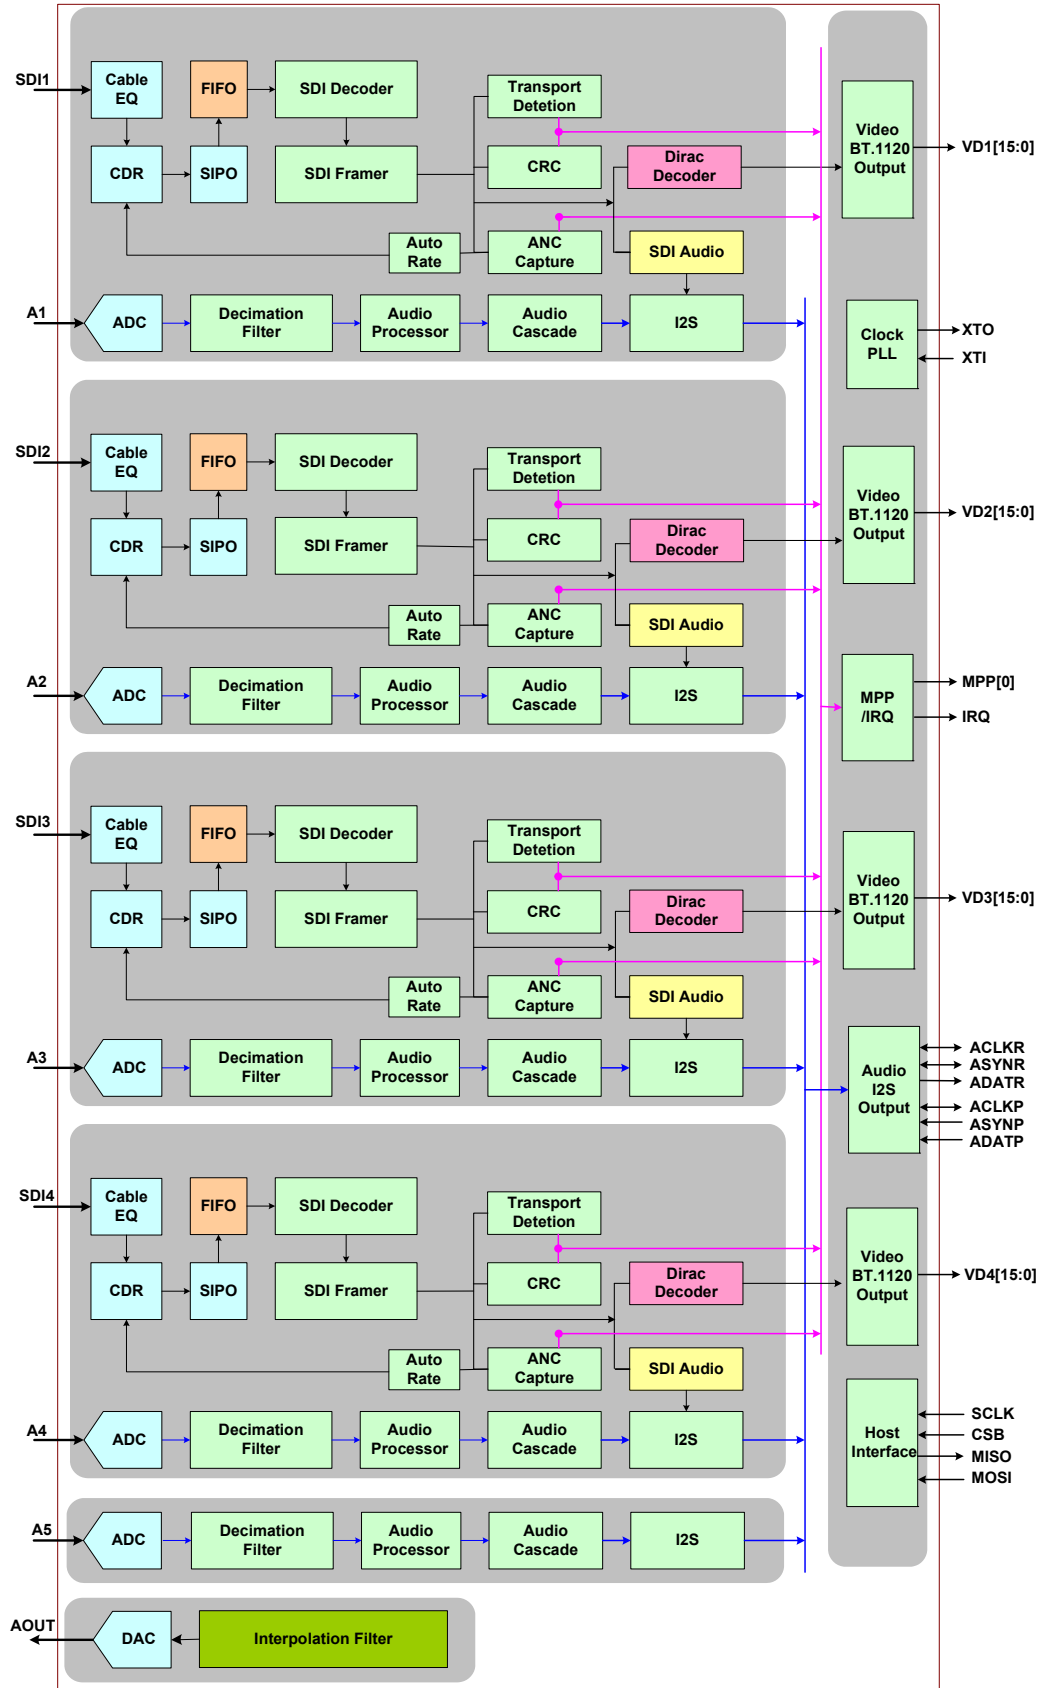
SDI1
Cable EQ
FIFO
SDI Decoder
Transport Detetion
CDR
SIPO
SDI Framer
CRC
Dirac Decoder
Auto Rate
ANC Capture
SDI Audio
A1
ADC
Decimation Filter
Audio Processor
Audio Cascade
I2S

Video BT.1120 Output
VD1[15:0]
Clock PLL
XTO
XTI

SDI2
Cable EQ
FIFO
SDI Decoder
Transport Detetion
CDR
SIPO
SDI Framer
CRC
Dirac Decoder
Auto Rate
ANC Capture
SDI Audio
A2
ADC
Decimation Filter
Audio Processor
Audio Cascade
I2S

Video BT.1120 Output
VD2[15:0]
MPP /IRQ
MPP[0]
IRQ

SDI3
Cable EQ
FIFO
SDI Decoder
Transport Detetion
CDR
SIPO
SDI Framer
CRC
Dirac Decoder
Auto Rate
ANC Capture
SDI Audio
A3
ADC
Decimation Filter
Audio Processor
Audio Cascade
I2S

Video BT.1120 Output
VD3[15:0]
Audio I2S Output
ACLKR
ASYNR
ADATR
ACLKP
ASYNP
ADATP

SDI4
Cable EQ
FIFO
SDI Decoder
Transport Detetion
CDR
SIPO
SDI Framer
CRC
Dirac Decoder
Auto Rate
ANC Capture
SDI Audio
A4
ADC
Decimation Filter
Audio Processor
Audio Cascade
I2S

Video BT.1120 Output
VD4[15:0]
Host Interface
SCLK
CSB
MISO
MOSI

A5
ADC
Decimation Filter
Audio Processor
Audio Cascade
I2S

AOUT
DAC
Interpolation Filter